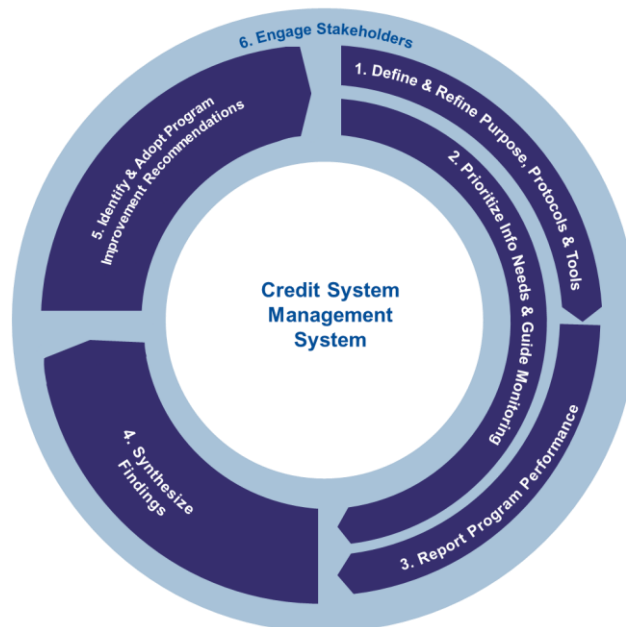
6. Engage Stakeholders

1. Define & Refine Purpose, Protocols & Tools

2. Prioritize Info Needs & Guide Monitoring

3. Report Program Performance

4. Synthesize Findings

5. Identify & Adopt Program Improvement Recommendations

Credit System Management System